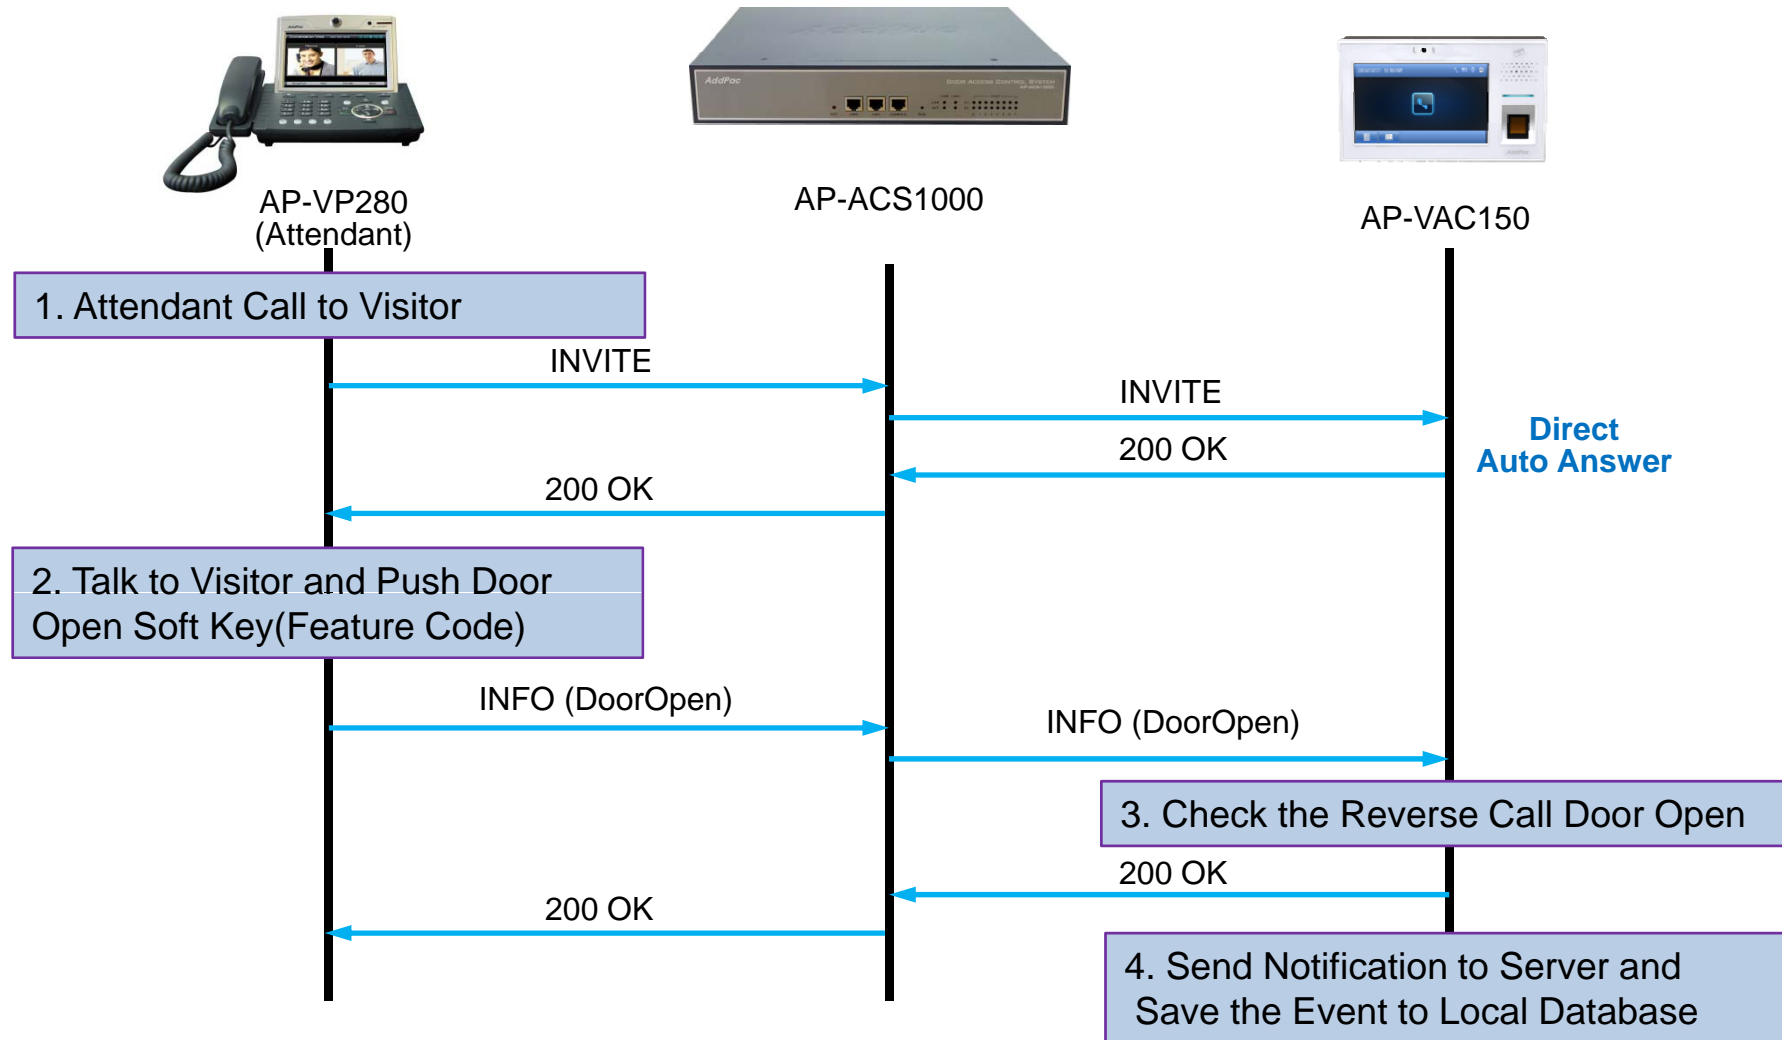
AP-VP280
(Attendant)

AP-ACS1000

AP-VAC150

1. Attendant Call to Visitor

INVITE

INVITE

Direct
Auto Answer

200 OK

200 OK

2. Talk to Visitor and Push Door Open Soft Key(Feature Code)

INFO (DoorOpen)

INFO (DoorOpen)

3. Check the Reverse Call Door Open

200 OK

200 OK

4. Send Notification to Server and Save the Event to Local Database